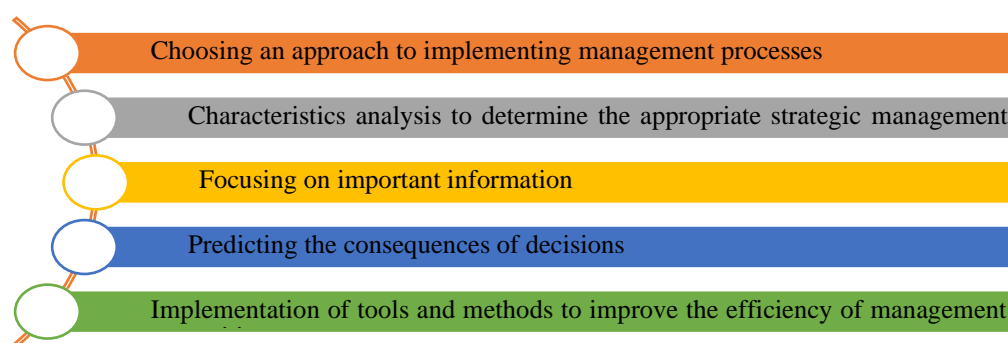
Choosing an approach to implementing management processes

Characteristics analysis to determine the appropriate strategic management

Focusing on important information

Predicting the consequences of decisions

Implementation of tools and methods to improve the efficiency of management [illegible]